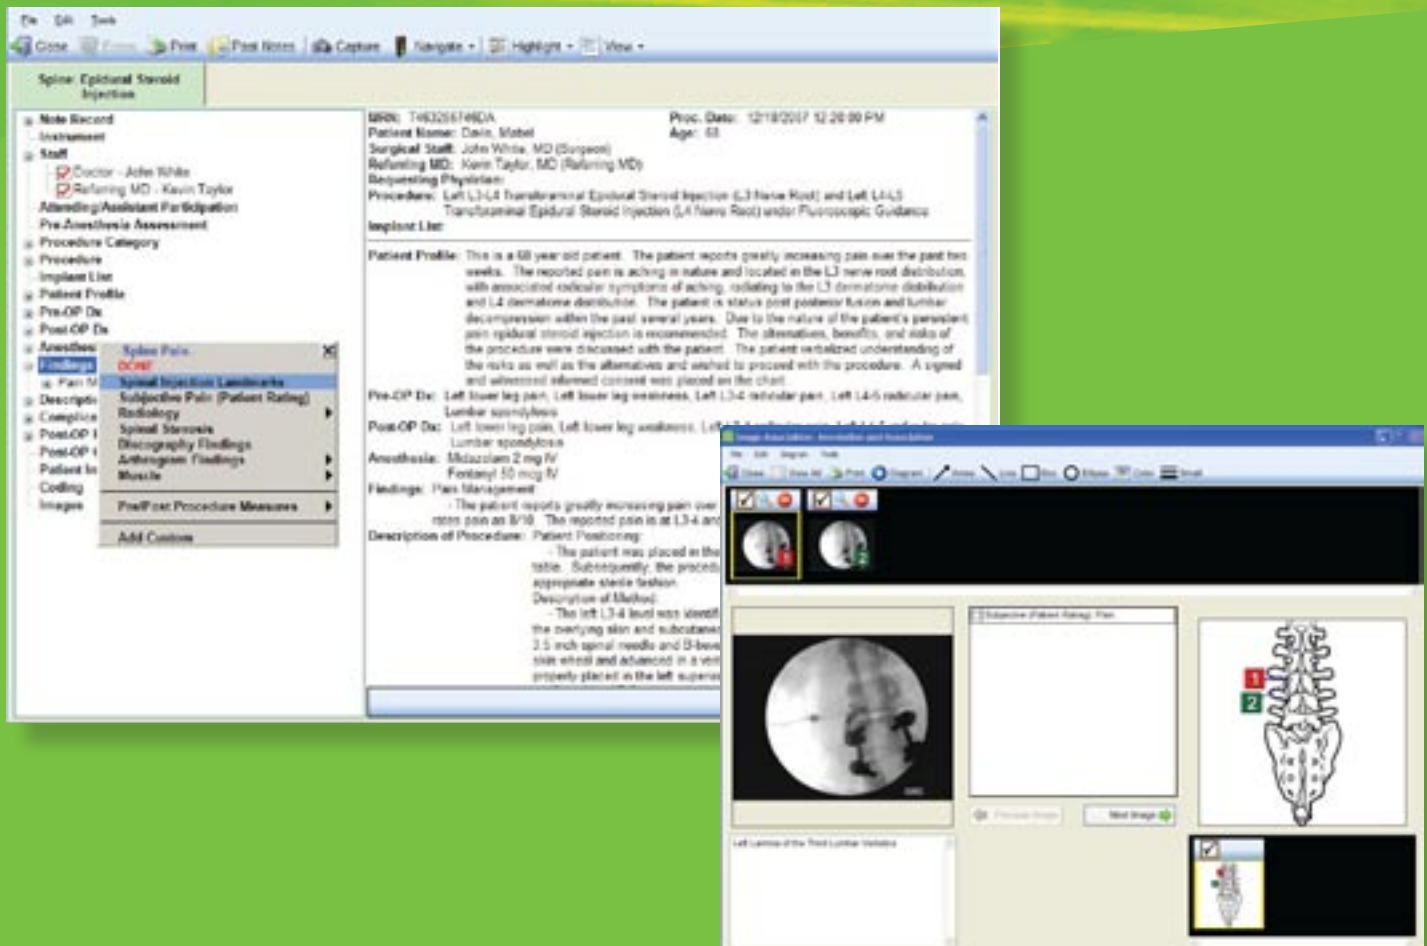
File Edit Tools

Close Form Print Post Notes Capture Navigate Highlight View

Spine: Epidural Steroid Injection

Note Record
Instrument
Staff
Doctor - John White
Referring MD - Kevin Taylor
Attending/Assistant Participation
Pre-Anesthesia Assessment
Procedure Category
Procedure
Implant List
Patient Profile
Pre-OP Dx
Post-OP Dx
Anesthesia
Findings
Pain M
Description
Complications
Post-OP I
Post-OP
Patient In
Coding
Images

Spine Pain
DONE
Spinal Injection Landmarks
Subjective Pain (Patient Rating)
Radiology
Spinal Stenosis
Discography Findings
Arthrogram Findings
Muscle
Pre/Post Procedure Measures
Add Custom

MRN: T463266746DA
Patient Name: Davis, Mabel
Surgical Staff: John White, MD (Surgeon)
Referring MD: Kevin Taylor, MD (Referring MD)
Requesting Physician:
Procedure: Left L3-L4 Transforaminal Epidural Steroid Injection (L3 Nerve Root) and Left L4-L5 Transforaminal Epidural Steroid Injection (L4 Nerve Root) under Fluoroscopic Guidance
Implant List:
Proc. Date: 12/18/2007 12:20:00 PM
Age: 68

Patient Profile: This is a 68 year old patient. The patient reports greatly increasing pain over the past two weeks. The reported pain is aching in nature and located in the L3 nerve root distribution, with associated radicular symptoms of aching, radiating to the L3 dermatome distribution and L4 dermatome distribution. The patient is status post posterior fusion and lumbar decompression within the past several years. Due to the nature of the patient's persistent pain epidural steroid injection is recommended. The alternatives, benefits, and risks of the procedure were discussed with the patient. The patient verbalized understanding of the risks as well as the alternatives and wished to proceed with the procedure. A signed and witnessed informed consent was placed on the chart.
Pre-OP Dx: Left lower leg pain, Left lower leg weakness, Left L3-4 radicular pain, Left L4-5 radicular pain, Lumbar spondylosis
Post-OP Dx: Left lower leg pain, Left lower leg weakness, Left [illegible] Lumbar spondylosis
Anesthesia: Midazolam 2 mg IV
Fentanyl 50 mcg IV
Findings: Pain Management
- The patient reports greatly increasing pain over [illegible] rates pain as 8/10. The reported pain is at L3-4 and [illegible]
Description of Procedure: Patient Positioning:
- The patient was placed in the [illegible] table. Subsequently, the proced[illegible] appropriate sterile fashion.
Description of Method:
- The left L3-4 level was identif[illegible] the overlying skin and subcutane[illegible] 3.5 inch spinal needle and B-bev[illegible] side wheel and advanced in a ver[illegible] properly placed in the left superi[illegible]

Image Annotation - Annotation and Association
File Edit Diagram Tools
Close View All Print Diagram Arrow Line Box Ellipse Color Small

Subjective (Patient Rating) Pain
Previous Image Next Image
Left Lamina of the Third Lumbar Vertebra
1
2